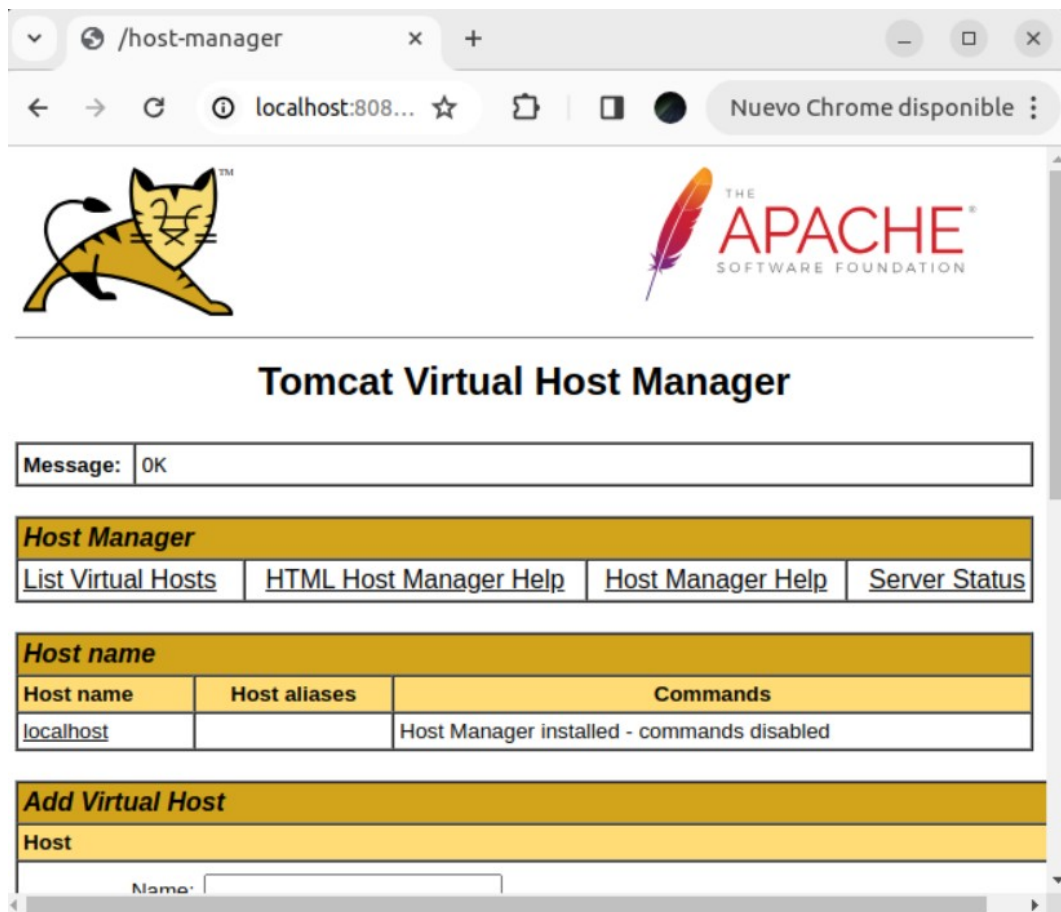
/host-manager

localhost:808...

Nuevo Chrome disponible

TM

THE APACHE® SOFTWARE FOUNDATION

Tomcat Virtual Host Manager

| Message: | OK |
|---|---|

Host Manager

| List Virtual Hosts | HTML Host Manager Help | Host Manager Help | Server Status |
|---|---|---|---|

Host name

| Host name | Host aliases | Commands |
|---|---|---|
| localhost | | Host Manager installed - commands disabled |

Add Virtual Host

Host

Name: